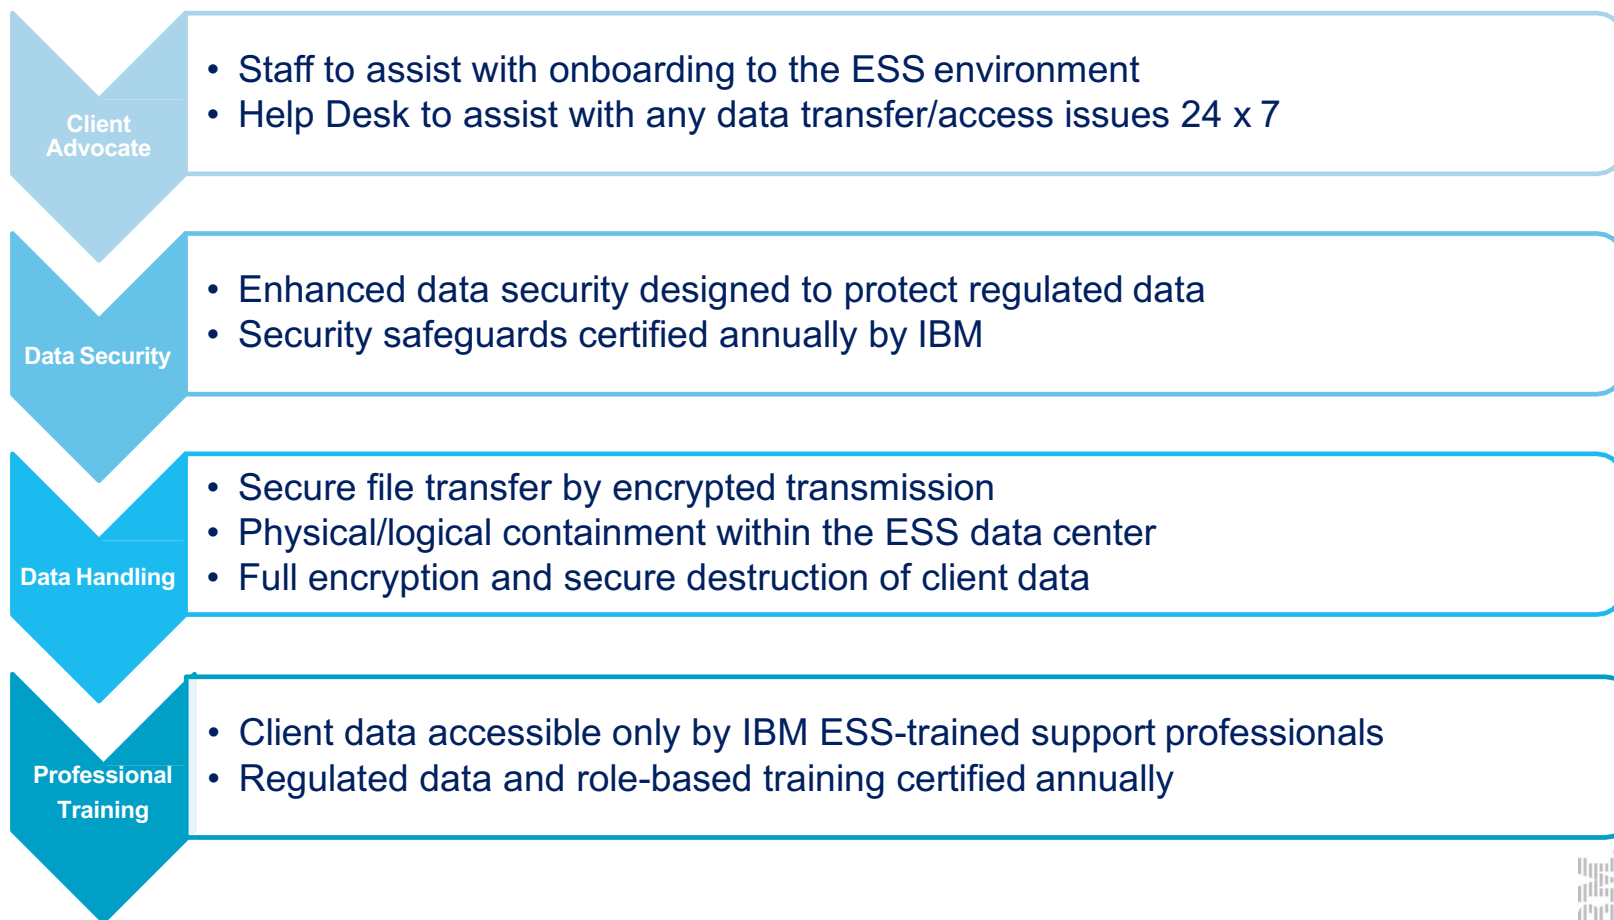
Client Advocate

• Staff to assist with onboarding to the ESS environment
• Help Desk to assist with any data transfer/access issues 24 x 7

Data Security

• Enhanced data security designed to protect regulated data
• Security safeguards certified annually by IBM

Data Handling

• Secure file transfer by encrypted transmission
• Physical/logical containment within the ESS data center
• Full encryption and secure destruction of client data

Professional Training

• Client data accessible only by IBM ESS-trained support professionals
• Regulated data and role-based training certified annually